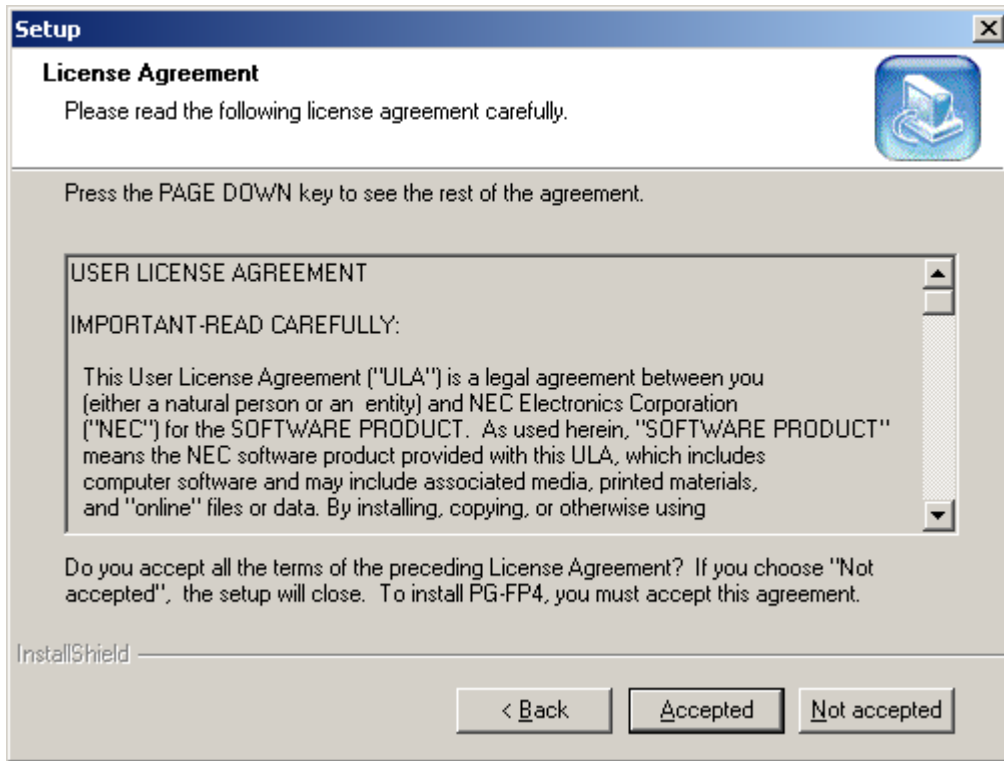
Setup

License Agreement

Please read the following license agreement carefully.

Press the PAGE DOWN key to see the rest of the agreement.

USER LICENSE AGREEMENT

IMPORTANT-READ CAREFULLY:

This User License Agreement ("ULA") is a legal agreement between you (either a natural person or an entity) and NEC Electronics Corporation ("NEC") for the SOFTWARE PRODUCT. As used herein, "SOFTWARE PRODUCT" means the NEC software product provided with this ULA, which includes computer software and may include associated media, printed materials, and "online" files or data. By installing, copying, or otherwise using

Do you accept all the terms of the preceding License Agreement? If you choose "Not accepted", the setup will close. To install PG-FP4, you must accept this agreement.

InstallShield

< Back

Accepted

Not accepted